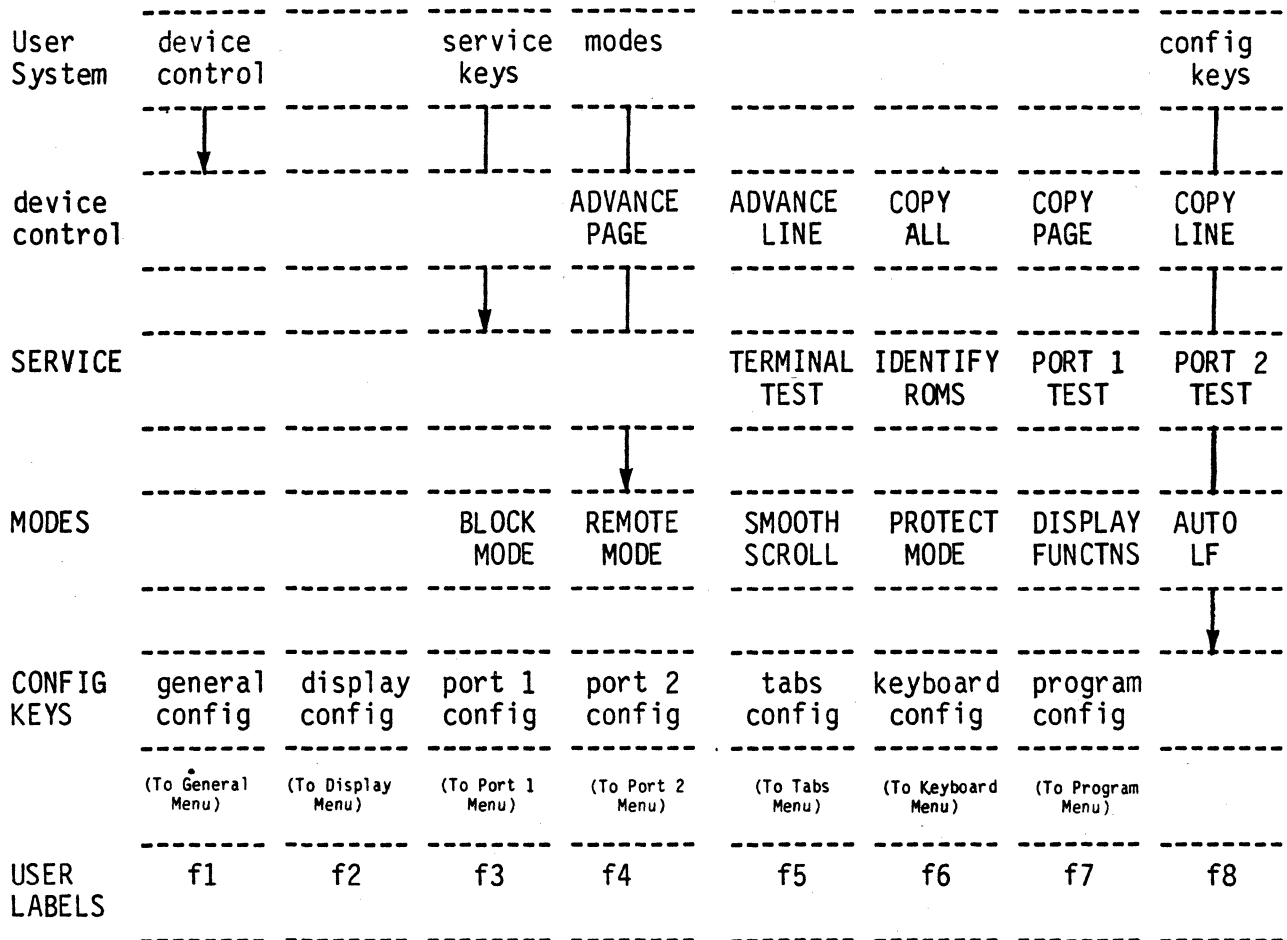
| | | | | | | | | |
|---|---|---|---|---|---|---|---|---|
| User System | device control | | service keys | modes | | | | config keys |
| device control | | | | ADVANCE PAGE | ADVANCE LINE | COPY ALL | COPY PAGE | COPY LINE |
| SERVICE | | | | | TERMINAL TEST | IDENTIFY ROMS | PORT 1 TEST | PORT 2 TEST |
| MODES | | | BLOCK MODE | REMOTE MODE | SMOOTH SCROLL | PROTECT MODE | DISPLAY FUNCTNS | AUTO LF |
| CONFIG KEYS | general config | display config | port 1 config | port 2 config | tabs config | keyboard config | program config | |
| | (To General Menu) | (To Display Menu) | (To Port 1 Menu) | (To Port 2 Menu) | (To Tabs Menu) | (To Keyboard Menu) | (To Program Menu) | |
| USER LABELS | f1 | f2 | f3 | f4 | f5 | f6 | f7 | f8 |